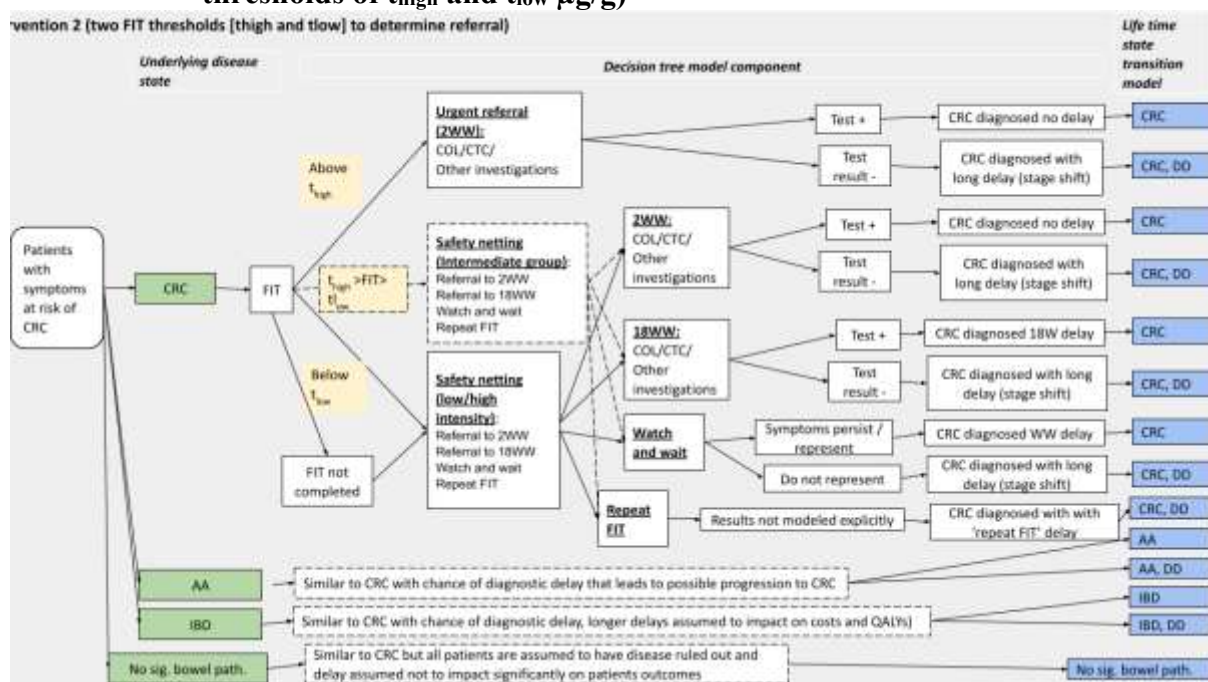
thresholds of $t_{high}$ and $t_{low}$ µg/g)

vention 2 (two FIT thresholds [thigh and tlow] to determine referral)

Underlying disease state

Decision tree model component

Life time state transition model

Patients with symptoms at risk of CRC

CRC

FIT

Above $t_{high}$

$t_{high}$ >FIT> $t_{low}$

Below $t_{low}$

FIT not completed

Urgent referral (2WW): COL/CTC/ Other investigations

Safety netting (intermediate group): Referral to 2WW Referral to 18WW Watch and wait Repeat FIT

Safety netting (low/high intensity): Referral to 2WW Referral to 18WW Watch and wait Repeat FIT

2WW: COL/CTC/ Other investigations

18WW: COL/CTC/ Other investigations

Watch and wait

Repeat FIT

Test +

Test result -

CRC diagnosed no delay

CRC diagnosed with long delay (stage shift)

Test +

Test result -

CRC diagnosed no delay

CRC diagnosed with long delay (stage shift)

Test +

Test result -

CRC diagnosed 18W delay

CRC diagnosed with long delay (stage shift)

Symptoms persist / represent

Do not represent

CRC diagnosed WW delay

CRC diagnosed with long delay (stage shift)

Results not modeled explicitly

CRC diagnosed with with 'repeat FIT' delay

CRC

CRC, DD

CRC

CRC, DD

CRC

CRC, DD

CRC

CRC, DD

CRC, DD

AA

AA

Similar to CRC with chance of diagnostic delay that leads to possible progression to CRC

AA, DD

IBD

Similar to CRC with chance of diagnostic delay, longer delays assumed to impact on costs and QALYs)

IBD

IBD, DD

No sig. bowel path.

Similar to CRC but all patients are assumed to have disease ruled out and delay assumed not to impact significantly on patients outcomes

No sig. bowel path.